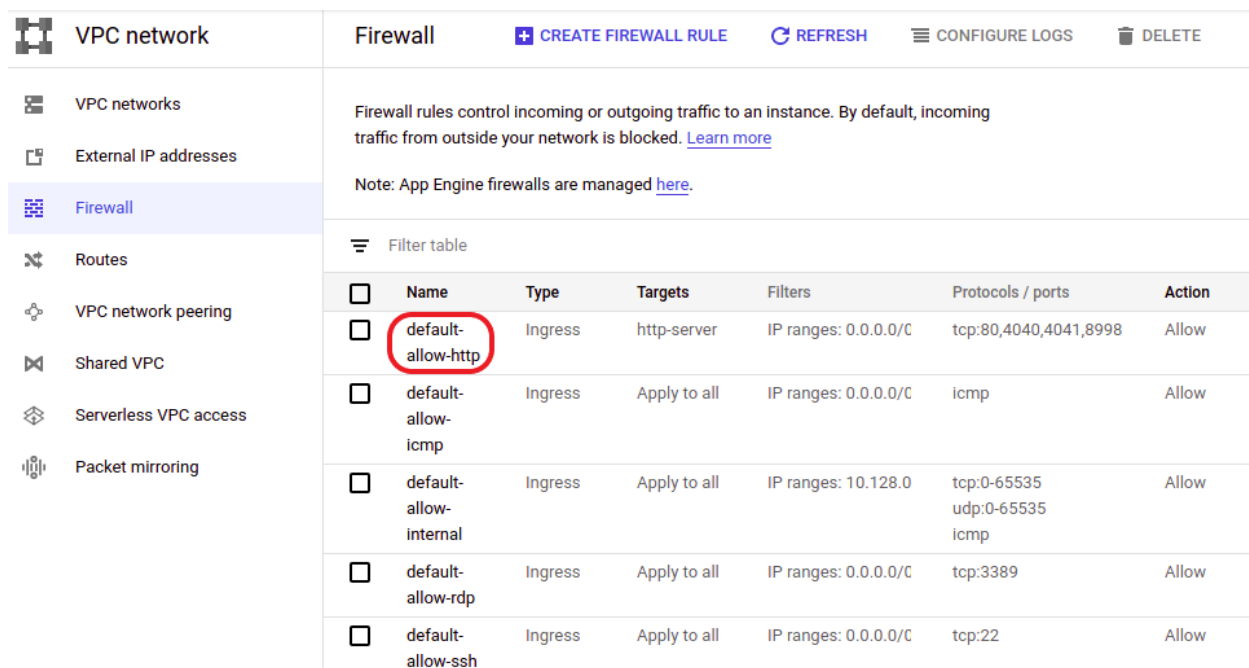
VPC network

VPC networks
External IP addresses
Firewall
Routes
VPC network peering
Shared VPC
Serverless VPC access
Packet mirroring

Firewall
CREATE FIREWALL RULE
REFRESH
CONFIGURE LOGS
DELETE

Firewall rules control incoming or outgoing traffic to an instance. By default, incoming traffic from outside your network is blocked. Learn more

Note: App Engine firewalls are managed here.

Filter table

| | Name | Type | Targets | Filters | Protocols / ports | Action |
|---|---|---|---|---|---|---|
| | default-allow-http | Ingress | http-server | IP ranges: 0.0.0.0/( | tcp:80,4040,4041,8998 | Allow |
| | default-allow-icmp | Ingress | Apply to all | IP ranges: 0.0.0.0/( | icmp | Allow |
| | default-allow-internal | Ingress | Apply to all | IP ranges: 10.128.0 | tcp:0-65535 udp:0-65535 icmp | Allow |
| | default-allow-rdp | Ingress | Apply to all | IP ranges: 0.0.0.0/( | tcp:3389 | Allow |
| | default-allow-ssh | Ingress | Apply to all | IP ranges: 0.0.0.0/( | tcp:22 | Allow |